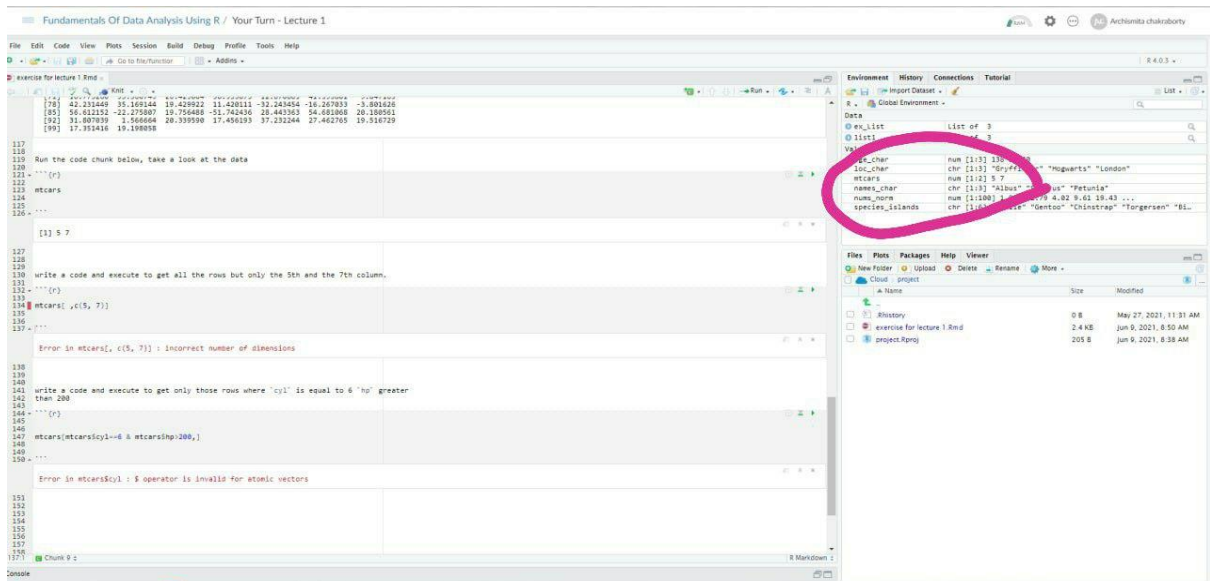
Fundamentals Of Data Analysis Using R / Your Turn - Lecture 1

Archismita chakraborty

File Edit Code View Plots Session Build Debug Profile Tools Help

Go to file/function | Addins

R 4.0.3

exercise for lecture 1.Rmd

Knit

Run

[78] 42.231449 35.169144 19.429922 11.420111 -32.243454 -16.267033 -3.801626
[85] 56.612152 -22.275807 19.756488 -51.742436 28.443363 54.681068 20.180561
[92] 31.807039 1.566664 20.339590 17.456193 37.232244 27.462765 19.516729
[99] 17.351416 19.198058

117
118
119 Run the code chunk below, take a look at the data
120
121 ```{r}
122
123 mtcars
124
125 ```
126

[1] 5 7

127
128
129
130 write a code and execute to get all the rows but only the 5th and the 7th column.
131
132 ```{r}
133
134 mtcars[ ,c(5, 7)]
135
136
137 ```

Error in mtcars[, c(5, 7)] : incorrect number of dimensions

138
139
140
141 write a code and execute to get only those rows where `cyl` is equal to 6 `hp` greater
142 than 200
143
144 ```{r}
145
146
147 mtcars[mtcars$cyl==6 & mtcars$hp>200,]
148
149
150 ```

Error in mtcars$cyl : $ operator is invalid for atomic vectors

151
152
153
154
155
156
157
158
137:1 Chunk 9 R Markdown

Console

Environment History Connections Tutorial

Import Dataset

List

R Global Environment

Data

ex_list List of 3
list1 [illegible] 3

Values

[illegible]ge_char num [1:3] 138 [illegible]
loc_char chr [1:3] "Gryff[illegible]" "Hogwarts" "London"
mtcars num [1:2] 5 7
names_char chr [1:3] "Albus" "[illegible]us" "Petunia"
nums_norm num [1:100] 1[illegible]79 4.02 9.61 19.43 ...
species_islands chr [1:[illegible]ie" "Gentoo" "Chinstrap" "Torgersen" "Bi...

Files Plots Packages Help Viewer

New Folder Upload Delete Rename More

Cloud project

Name Size Modified

.Rhistory 0 B May 27, 2021, 11:31 AM
exercise for lecture 1.Rmd 2.4 KB Jun 9, 2021, 8:50 AM
project.Rproj 205 B Jun 9, 2021, 8:38 AM